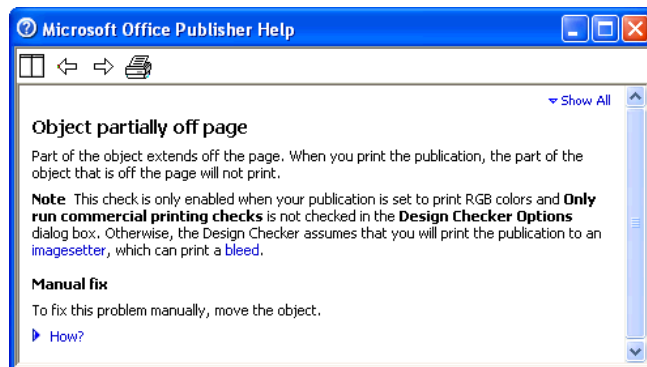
Microsoft Office Publisher Help

Show All

Object partially off page

Part of the object extends off the page. When you print the publication, the part of the object that is off the page will not print.

**Note** This check is only enabled when your publication is set to print RGB colors and **Only run commercial printing checks** is not checked in the **Design Checker Options** dialog box. Otherwise, the Design Checker assumes that you will print the publication to an imagesetter, which can print a bleed.

**Manual fix**

To fix this problem manually, move the object.

How?